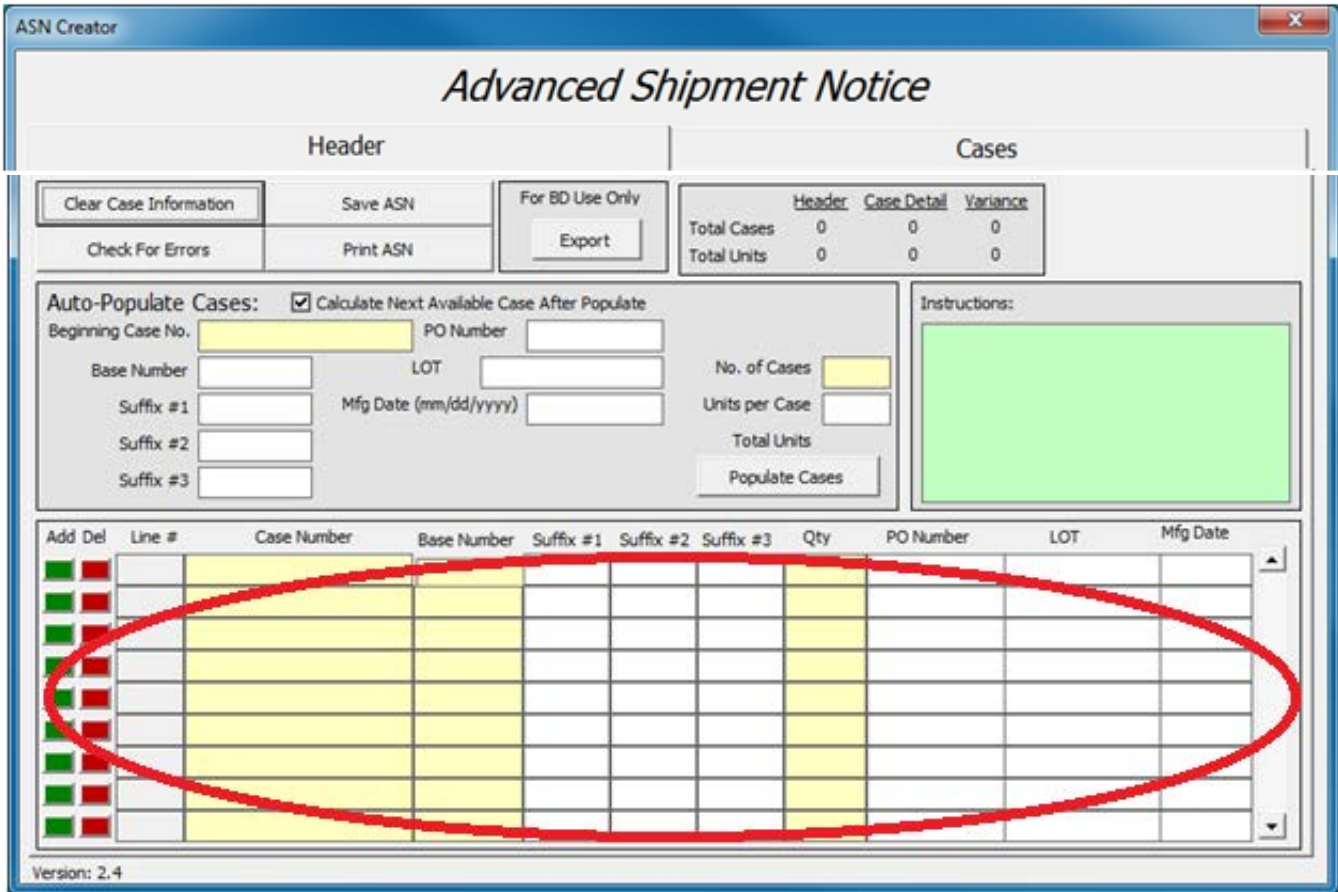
ASN Creator

Advanced Shipment Notice

Header

Cases

Clear Case Information

Save ASN

Check For Errors

Print ASN

For BD Use Only

Export

| | Header | Case Detail | Variance |
|---|---|---|---|
| Total Cases | 0 | 0 | 0 |
| Total Units | 0 | 0 | 0 |

Auto-Populate Cases:

Calculate Next Available Case After Populate

Beginning Case No.

PO Number

Base Number

LOT

No. of Cases

Suffix #1

Mfg Date (mm/dd/yyyy)

Units per Case

Suffix #2

Total Units

Suffix #3

Populate Cases

Instructions:

| Add | Del | Line # | Case Number | Base Number | Suffix #1 | Suffix #2 | Suffix #3 | Qty | PO Number | LOT | Mfg Date |
|---|---|---|---|---|---|---|---|---|---|---|---|

Version: 2.4